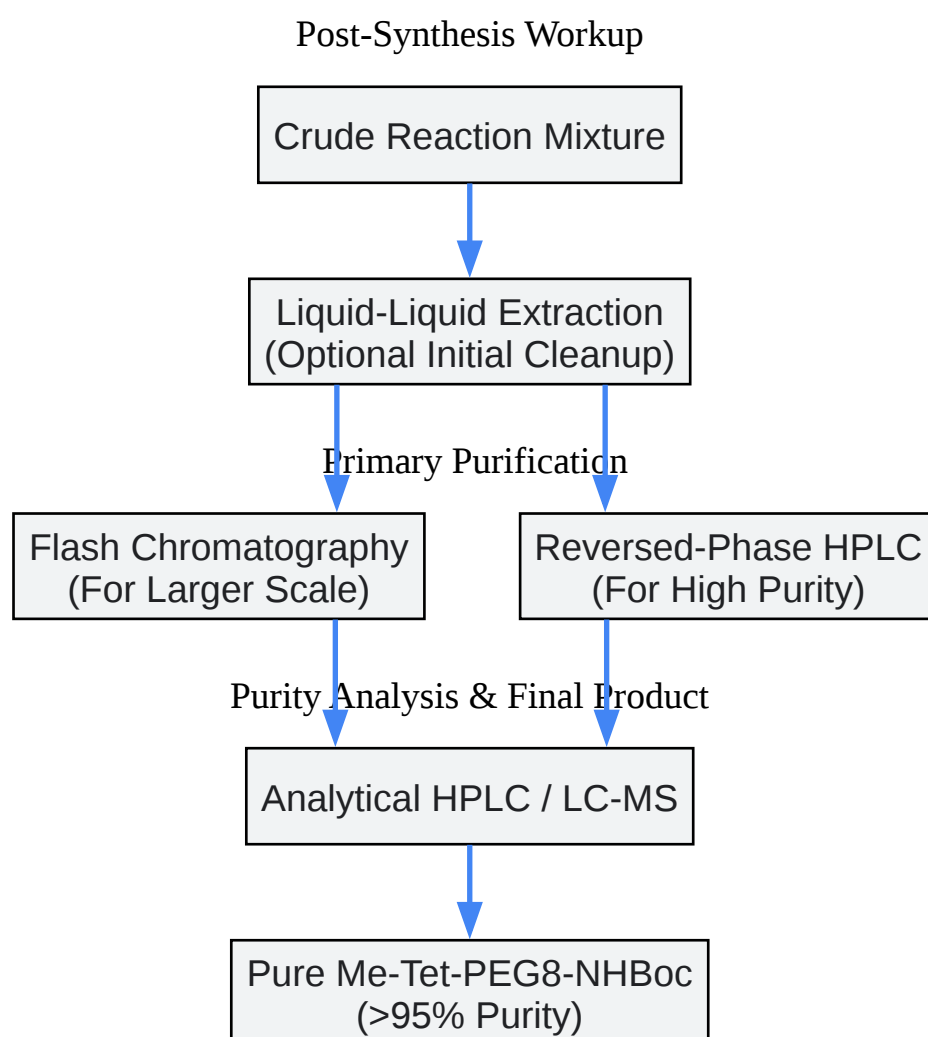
Post-Synthesis Workup

Crude Reaction Mixture

Liquid-Liquid Extraction (Optional Initial Cleanup)

Primary Purification

Flash Chromatography (For Larger Scale)

Reversed-Phase HPLC (For High Purity)

Purity Analysis & Final Product

Analytical HPLC / LC-MS

Pure Me-Tet-PEG8-NHBoc (>95% Purity)